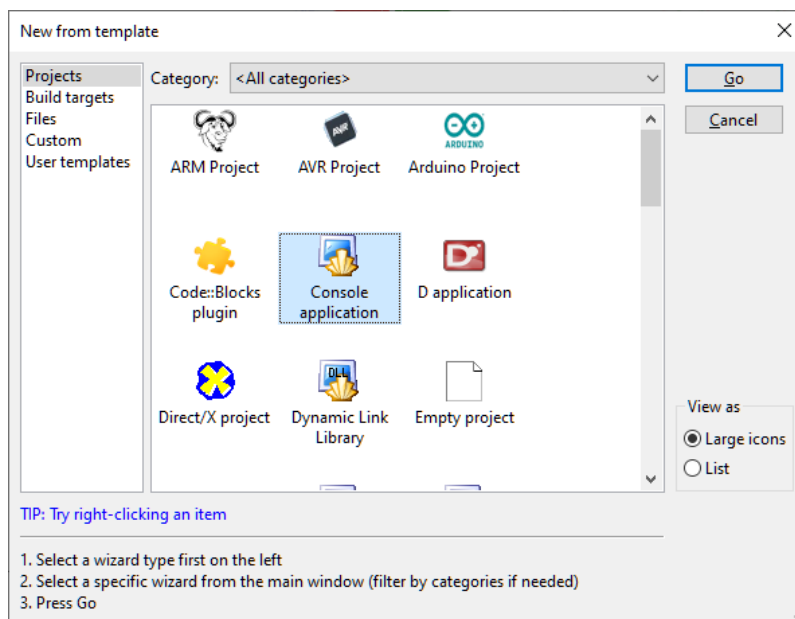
New from template

Projects
Build targets
Files
Custom
User templates

Category: <All categories>

Go
Cancel

AVR
ARDUINO

ARM Project
AVR Project
Arduino Project

Code::Blocks plugin
Console application
D application

DLL

Direct/X project
Dynamic Link Library
Empty project

View as
Large icons
List

TIP: Try right-clicking an item

1. Select a wizard type first on the left
2. Select a specific wizard from the main window (filter by categories if needed)
3. Press Go